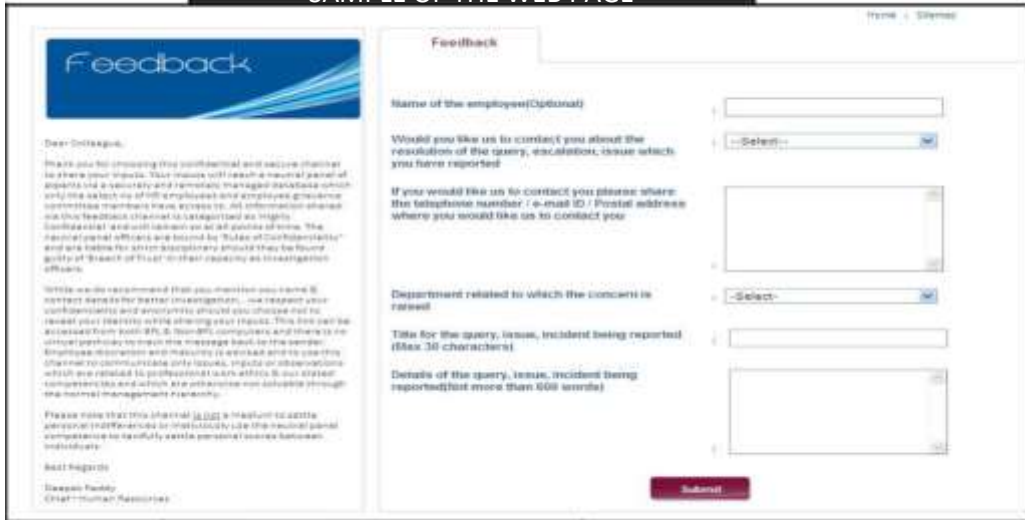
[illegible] OF THE WEB PAGE

Home | Sitemap

Feedback

Dear Colleague,

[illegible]

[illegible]

Please note that this channel is not a medium to settle personal indifferences or maliciously use the neutral panel competence to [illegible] settle personal scores between individuals.

Best Regards

Deepak Reddy
Chief - Human Resources

Feedback

Name of the employee(Optional) :

Would you like us to contact you about the resolution of the query, escalation, issue which you have reported :

--Select--

If you would like us to contact you please share the telephone number / e-mail ID / Postal address where you would like us to contact you :

Department related to which the concern is raised :

-Select-

Title for the query, issue, incident being reported (Max 30 characters) :

Details of the query, issue, incident being reported(Not more than 600 words) :

Submit